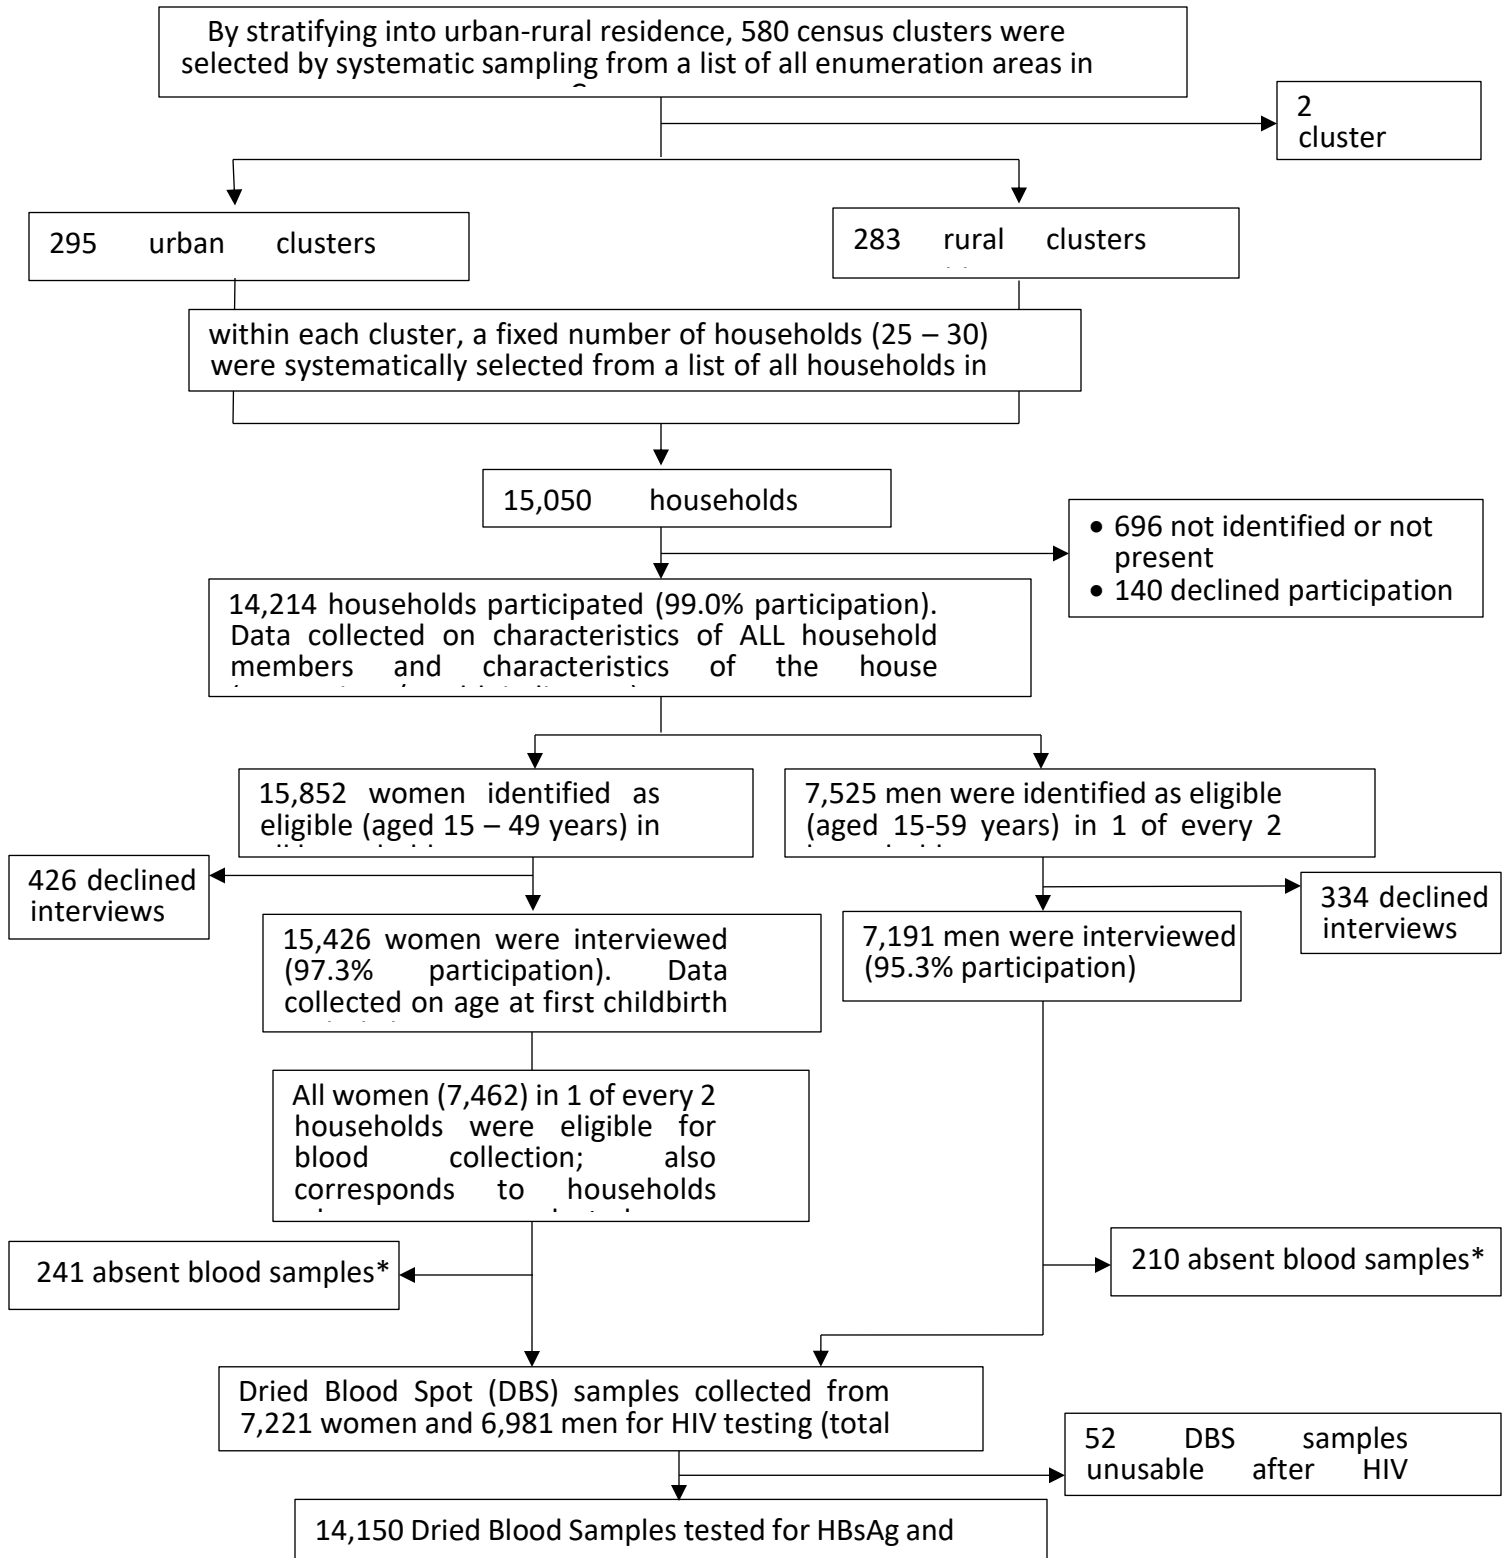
By stratifying into urban-rural residence, 580 census clusters were selected by systematic sampling from a list of all enumeration areas in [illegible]

2 cluster

295 urban clusters

283 rural clusters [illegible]

within each cluster, a fixed number of households (25 – 30) were systematically selected from a list of all households in

15,050 households

• 696 not identified or not present
• 140 declined participation

14,214 households participated (99.0% participation). Data collected on characteristics of ALL household members and characteristics of the house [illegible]

15,852 women identified as eligible (aged 15 – 49 years) in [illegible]

7,525 men were identified as eligible (aged 15-59 years) in 1 of every 2 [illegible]

426 declined interviews

15,426 women were interviewed (97.3% participation). Data collected on age at first childbirth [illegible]

7,191 men were interviewed (95.3% participation)

334 declined interviews

All women (7,462) in 1 of every 2 households were eligible for blood collection; also corresponds to households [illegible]

241 absent blood samples*

210 absent blood samples*

Dried Blood Spot (DBS) samples collected from 7,221 women and 6,981 men for HIV testing (total

52 DBS samples unusable after HIV

14,150 Dried Blood Samples tested for HBsAg and